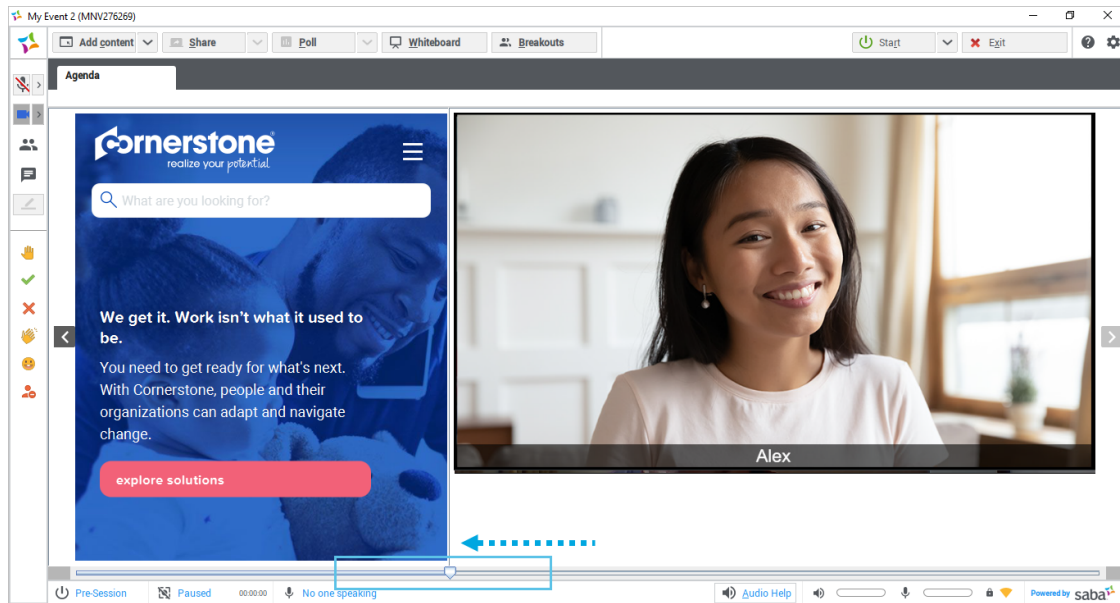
My Event 2 (MNV276269)

Add content
Share
Poll
Whiteboard
Breakouts
Start
Exit

Agenda

cornerstone
realize your potential

What are you looking for?

We get it. Work isn't what it used to be.

You need to get ready for what's next. With Cornerstone, people and their organizations can adapt and navigate change.

explore solutions

Alex

Pre-Session
Paused
00:00:00
No one speaking
Audio Help
Powered by saba